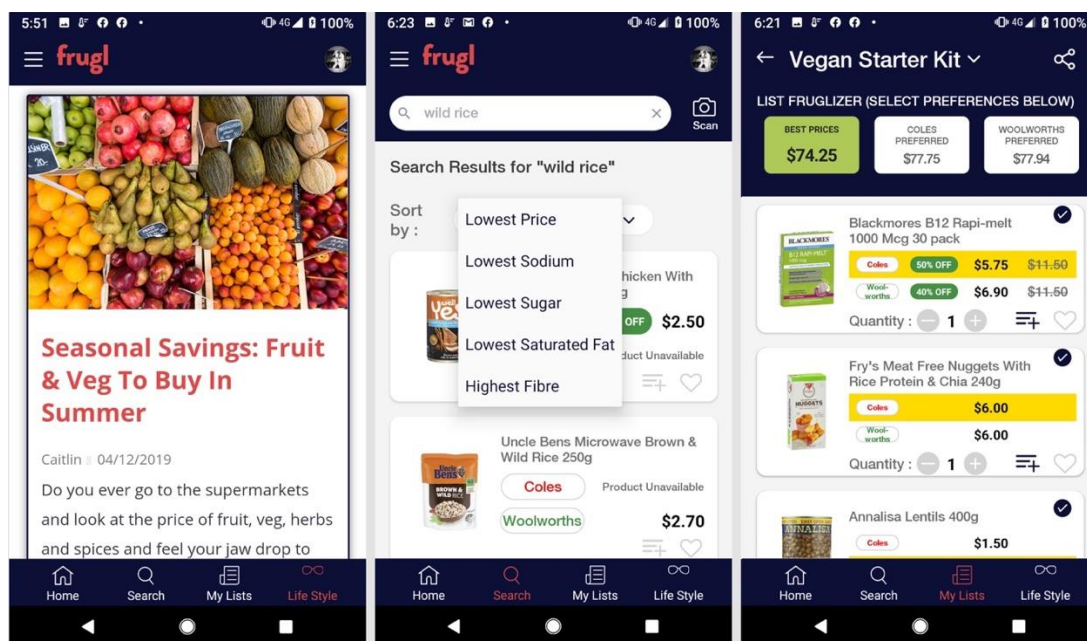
5:51 4G 100%

frugl

Seasonal Savings: Fruit & Veg To Buy In Summer

Caitlin 04/12/2019

Do you ever go to the supermarkets and look at the price of fruit, veg, herbs and spices and feel your jaw drop to

Home Search My Lists Life Style

6:23 4G 100%

frugl

wild rice

Scan

Search Results for "wild rice"

Sort by :

Lowest Price
Lowest Sodium
Lowest Sugar
Lowest Saturated Fat
Highest Fibre

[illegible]hicken With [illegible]

OFF $2.50

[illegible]oduct Unavailable

Uncle Bens Microwave Brown & Wild Rice 250g

Coles Product Unavailable

Woolworths $2.70

Home Search My Lists Life Style

6:21 4G 100%

Vegan Starter Kit

LIST FRUGLIZER (SELECT PREFERENCES BELOW)

| BEST PRICES $74.25 | COLES PREFERRED $77.75 | WOOLWORTHS PREFERRED $77.94 |
|---|---|---|

Blackmores B12 Rapi-melt 1000 Mcg 30 pack

Coles 50% OFF $5.75 $11.50

Woolworths 40% OFF $6.90 $11.50

Quantity : 1

Fry's Meat Free Nuggets With Rice Protein & Chia 240g

Coles $6.00

Woolworths $6.00

Quantity : 1

Annalisa Lentils 400g

Coles $1.50

Home Search My Lists Life Style